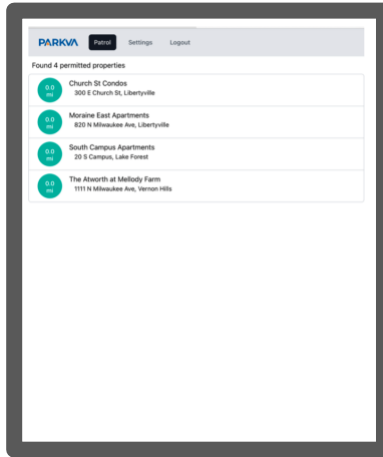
PARKVA Patrol Settings Logout

Found 4 permitted properties

0.0 mi Church St Condos
300 E Church St, Libertyville

0.0 mi Moraine East Apartments
820 N Milwaukee Ave, Libertyville

0.0 mi South Campus Apartments
20 S Campus, Lake Forest

0.0 mi The Atworth at Mellody Farm
1111 N Milwaukee Ave, Vernon Hills